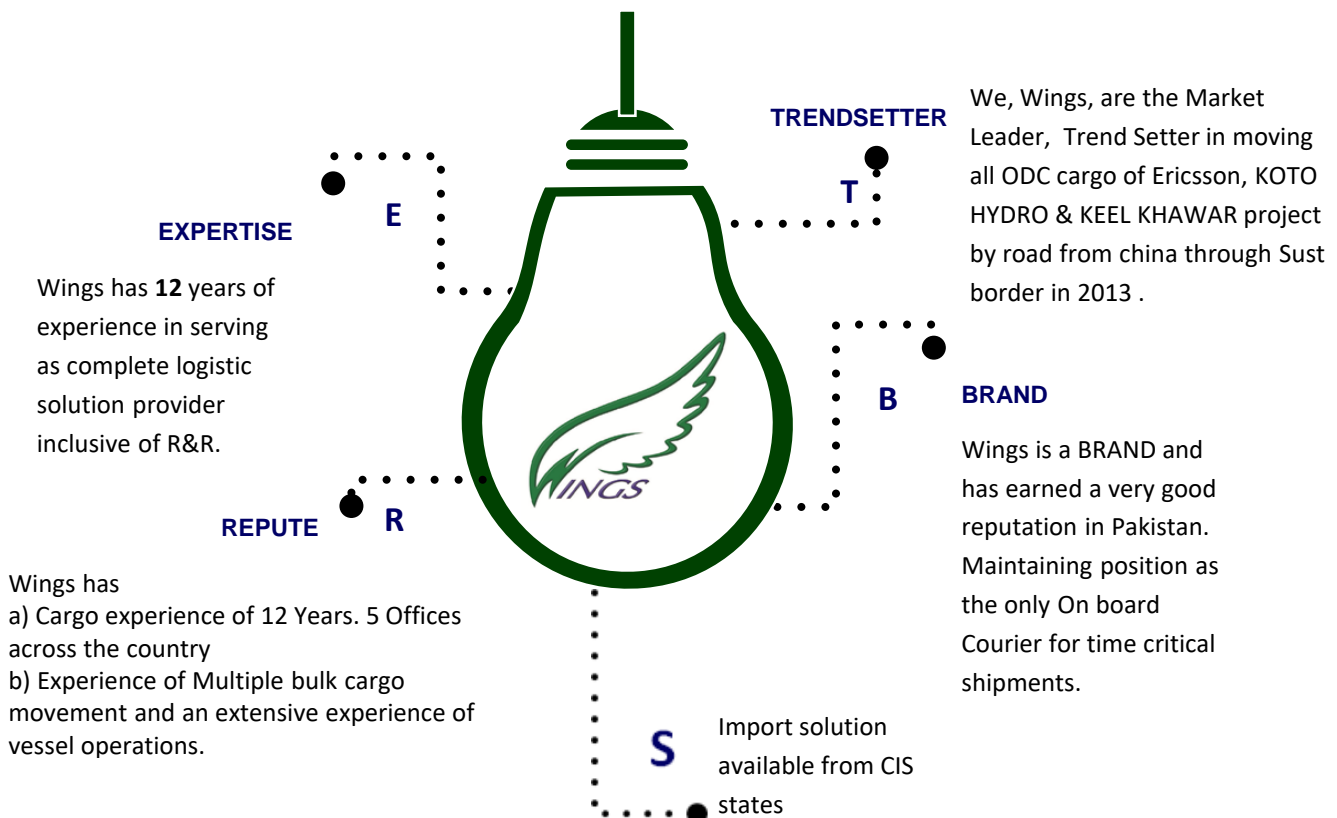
TRENDSETTER

T

We, Wings, are the Market Leader, Trend Setter in moving all ODC cargo of Ericsson, KOTO HYDRO & KEEL KHAWAR project by road from china through Sust border in 2013 .

EXPERTISE

E

Wings has **12** years of experience in serving as complete logistic solution provider inclusive of R&R.

WINGS

B

BRAND

Wings is a BRAND and has earned a very good reputation in Pakistan. Maintaining position as the only On board Courier for time critical shipments.

REPUTE

R

Wings has
a) Cargo experience of 12 Years. 5 Offices across the country
b) Experience of Multiple bulk cargo movement and an extensive experience of vessel operations.

S

Import solution available from CIS states